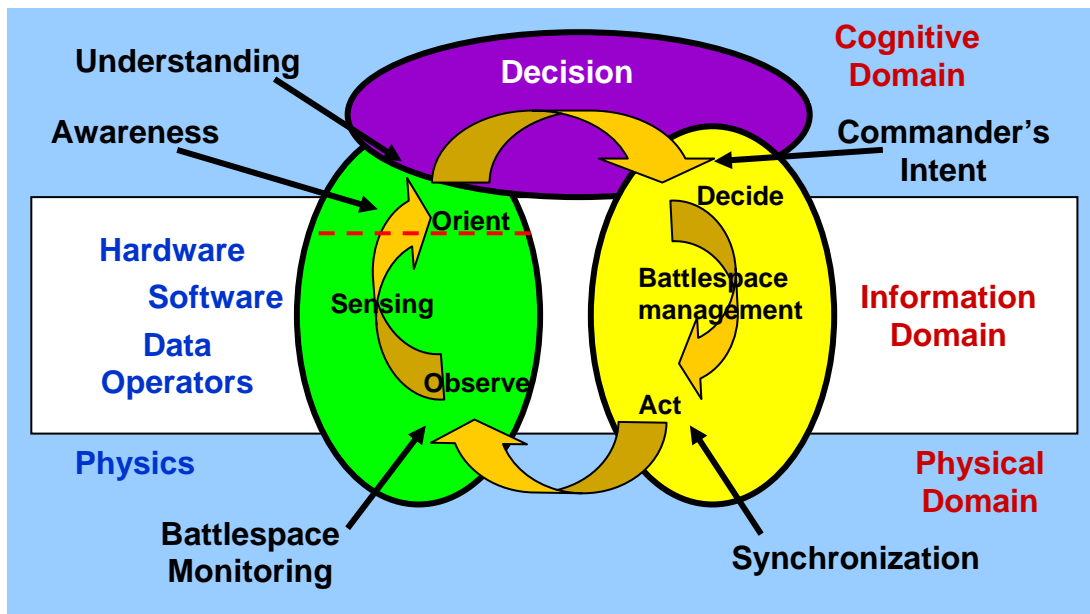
Understanding

Decision

Cognitive Domain

Awareness

Commander's Intent

Decide

Orient

Hardware

Software

Data

Operators

Sensing

Battlespace management

Information Domain

Observe

Act

Physics

Physical Domain

Battlespace Monitoring

Synchronization